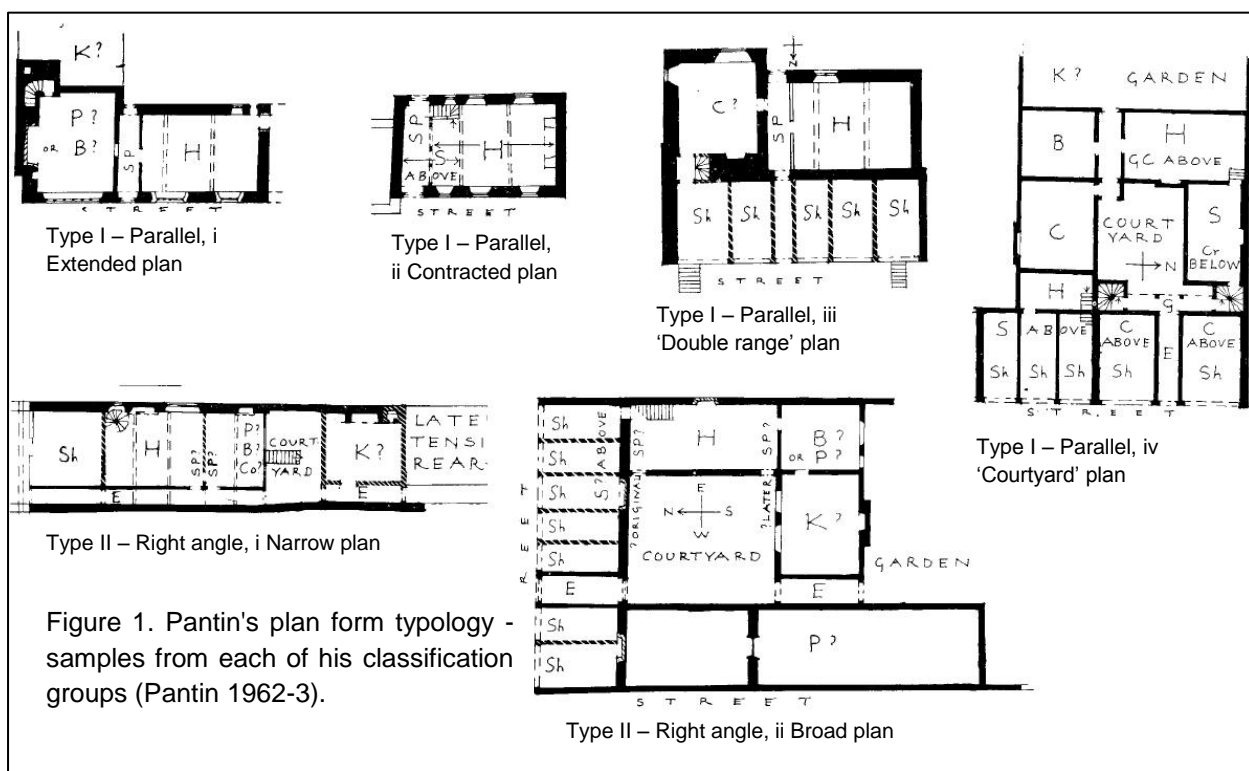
K?
P?
OR B?
SP
H
STREET
Type I – Parallel, i Extended plan

SP
S
ABOVE
H
STREET
Type I – Parallel, ii Contracted plan

C?
SP
H
Sh Sh Sh Sh Sh
STREET
Type I – Parallel, iii 'Double range' plan

K? GARDEN
B
H
GC ABOVE
C
COURT YARD
S
Cr BELOW
N
H
G
S
ABOVE
C ABOVE
C ABOVE
E
Sh Sh Sh Sh Sh
STREET
Type I – Parallel, iv 'Courtyard' plan

Sh
H
SP? SP?
P? B? Co?
COURT YARD
K?
LATE TENSI REAR
E
E
Type II – Right angle, i Narrow plan

Sh
Sh
Sh
Sh
Sh
E
Sh
Sh
S? ABOVE
SP?
ORIGINAL
H
SP?
LATER
B? OR P?
E
N S
W
COURTYARD
K?
GARDEN
E
P?
STREET
STREET
Type II – Right angle, ii Broad plan

Figure 1. Pantin's plan form typology - samples from each of his classification groups (Pantin 1962-3).